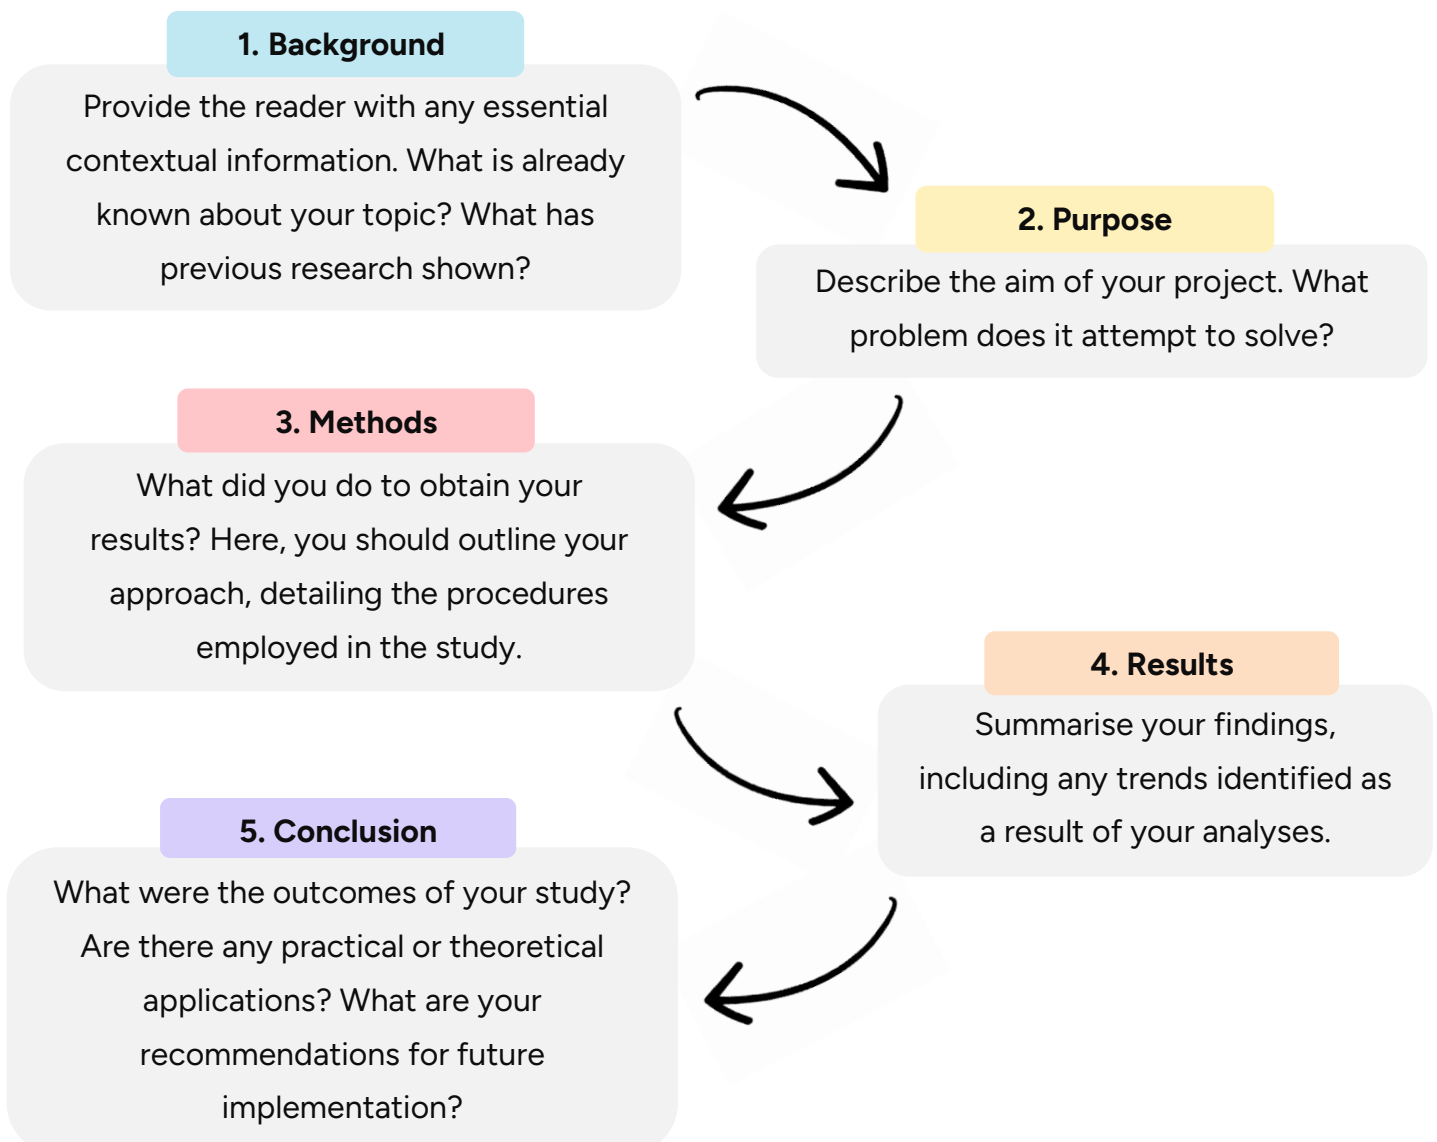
1. Background

Provide the reader with any essential contextual information. What is already known about your topic? What has previous research shown?

2. Purpose

Describe the aim of your project. What problem does it attempt to solve?

3. Methods

What did you do to obtain your results? Here, you should outline your approach, detailing the procedures employed in the study.

4. Results

Summarise your findings, including any trends identified as a result of your analyses.

5. Conclusion

What were the outcomes of your study? Are there any practical or theoretical applications? What are your recommendations for future implementation?